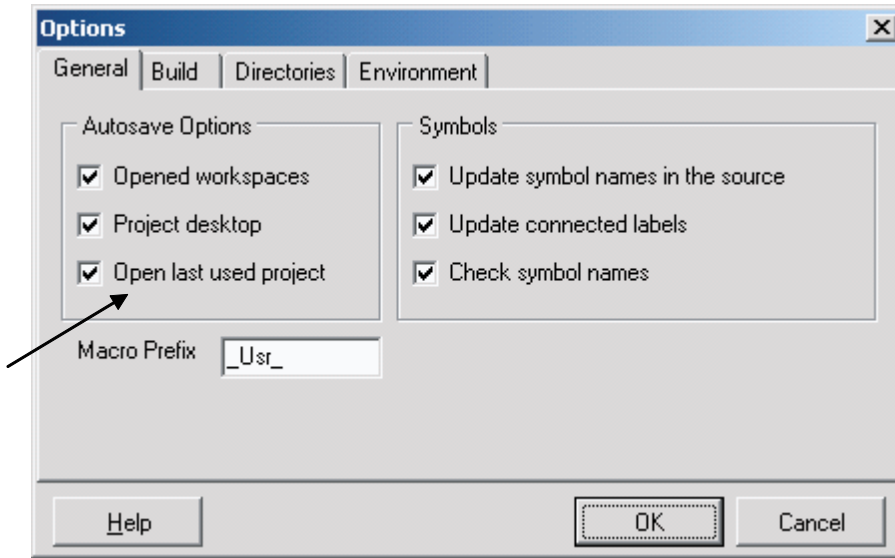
Options

General | Build | Directories | Environment

Autosave Options
☑ Opened workspaces
☑ Project desktop
☑ Open last used project

Symbols
☑ Update symbol names in the source
☑ Update connected labels
☑ Check symbol names

Macro Prefix _Usr_

Help
OK
Cancel